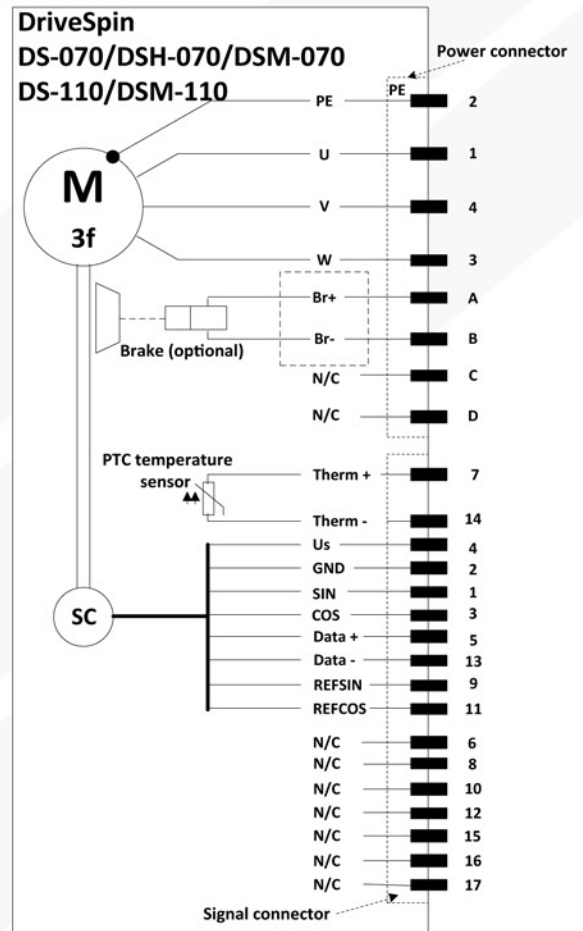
DriveSpin
DS-070/DSH-070/DSM-070
DS-110/DSM-110

Power connector

PE
PE 2
U 1
V 4
W 3
Br+ A
Br- B
N/C C
N/C D

M
3f

Brake (optional)

PTC temperature sensor

Therm + 7
Therm - 14
Us 4
GND 2
SIN 1
COS 3
Data + 5
Data - 13
REFSIN 9
REFCOS 11
N/C 6
N/C 8
N/C 10
N/C 12
N/C 15
N/C 16
N/C 17

SC

Signal connector